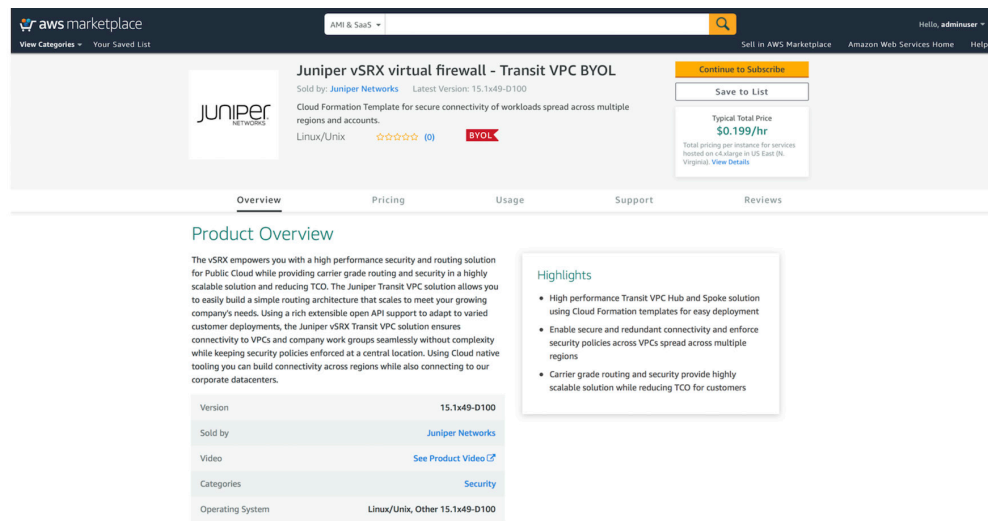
aws marketplace

AMI & SaaS ▾

Hello, adminuser ▾

View Categories ▾   Your Saved List

Sell in AWS Marketplace   Amazon Web Services Home   Help

JUNIPer NETWORKS

Juniper vSRX virtual firewall - Transit VPC BYOL

Sold by: Juniper Networks   Latest Version: 15.1x49-D100

Cloud Formation Template for secure connectivity of workloads spread across multiple regions and accounts.

Linux/Unix   ☆☆☆☆☆ (0)   BYOL

Continue to Subscribe

Save to List

Typical Total Price
$0.199/hr
Total pricing per instance for services hosted on c4.xlarge in US East (N. Virginia). View Details

Overview   Pricing   Usage   Support   Reviews

Product Overview

The vSRX empowers you with a high performance security and routing solution for Public Cloud while providing carrier grade routing and security in a highly scalable solution and reducing TCO. The Juniper Transit VPC solution allows you to easily build a simple routing architecture that scales to meet your growing company's needs. Using a rich extensible open API support to adapt to varied customer deployments, the Juniper vSRX Transit VPC solution ensures connectivity to VPCs and company work groups seamlessly without complexity while keeping security policies enforced at a central location. Using Cloud native tooling you can build connectivity across regions while also connecting to our corporate datacenters.

| Version | 15.1x49-D100 |
|---|---|
| Sold by | Juniper Networks |
| Video | See Product Video |
| Categories | Security |
| Operating System | Linux/Unix, Other 15.1x49-D100 |

Highlights

- High performance Transit VPC Hub and Spoke solution using Cloud Formation templates for easy deployment
- Enable secure and redundant connectivity and enforce security policies across VPCs spread across multiple regions
- Carrier grade routing and security provide highly scalable solution while reducing TCO for customers